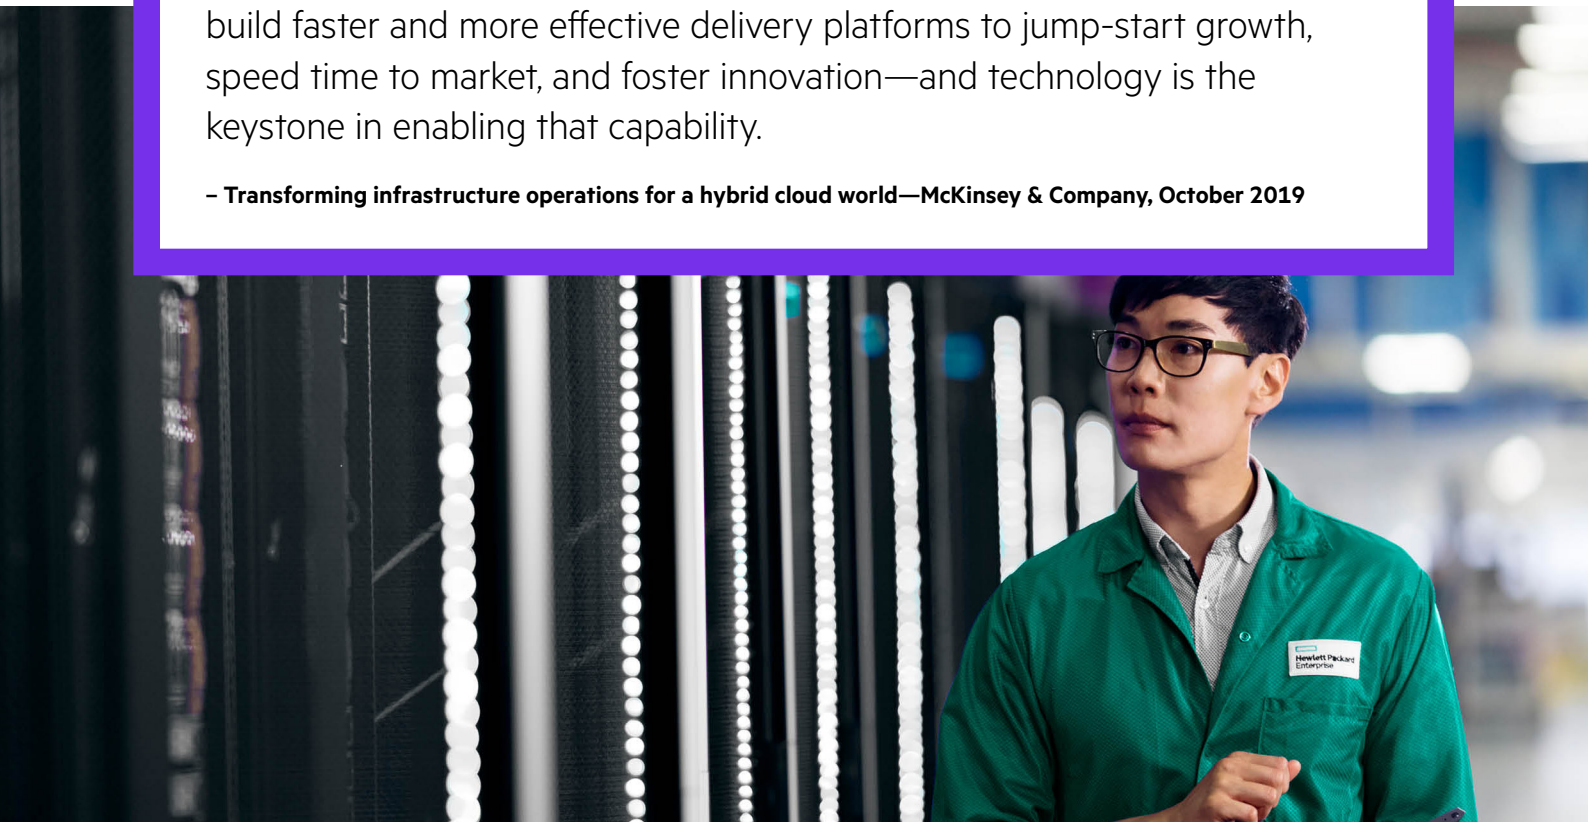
build faster and more effective delivery platforms to jump-start growth, speed time to market, and foster innovation—and technology is the keystone in enabling that capability.

– Transforming infrastructure operations for a hybrid cloud world—McKinsey & Company, October 2019

Hewlett Packard Enterprise